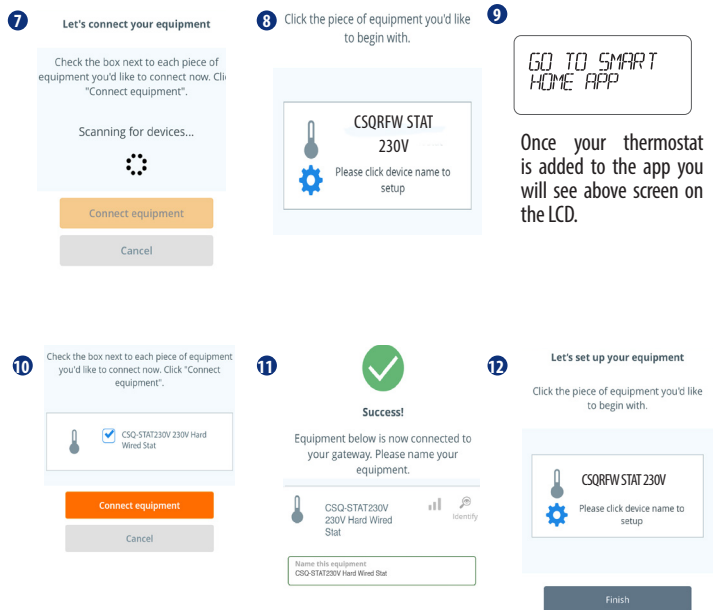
7

Let's connect your equipment

Check the box next to each piece of equipment you'd like to connect now. Cli "Connect equipment".

Scanning for devices...

Connect equipment

Cancel

8

Click the piece of equipment you'd like to begin with.

CSQRFW STAT 230V

Please click device name to setup

9

GO TO SMART HOME APP

Once your thermostat is added to the app you will see above screen on the LCD.

10

Check the box next to each piece of equipment you'd like to connect now. Click "Connect equipment".

CSQ-STAT230V 230V Hard Wired Stat

Connect equipment

Cancel

11

Success!

Equipment below is now connected to your gateway. Please name your equipment.

CSQ-STAT230V 230V Hard Wired Stat

Identify

Name this equipment
CSQ-STAT230V Hard Wired Stat

12

Let's set up your equipment

Click the piece of equipment you'd like to begin with.

CSQRFW STAT 230V

Please click device name to setup

Finish